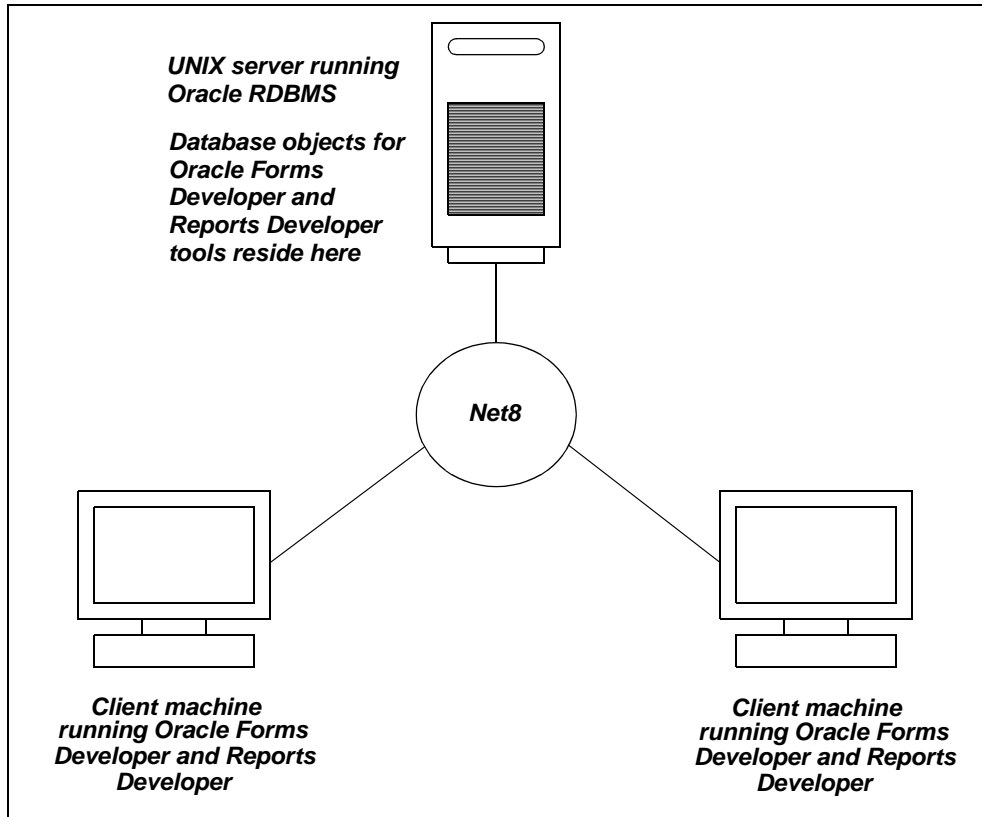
UNIX server running Oracle RDBMS

Database objects for Oracle Forms Developer and Reports Developer tools reside here

Net8

Client machine running Oracle Forms Developer and Reports Developer

Client machine running Oracle Forms Developer and Reports Developer